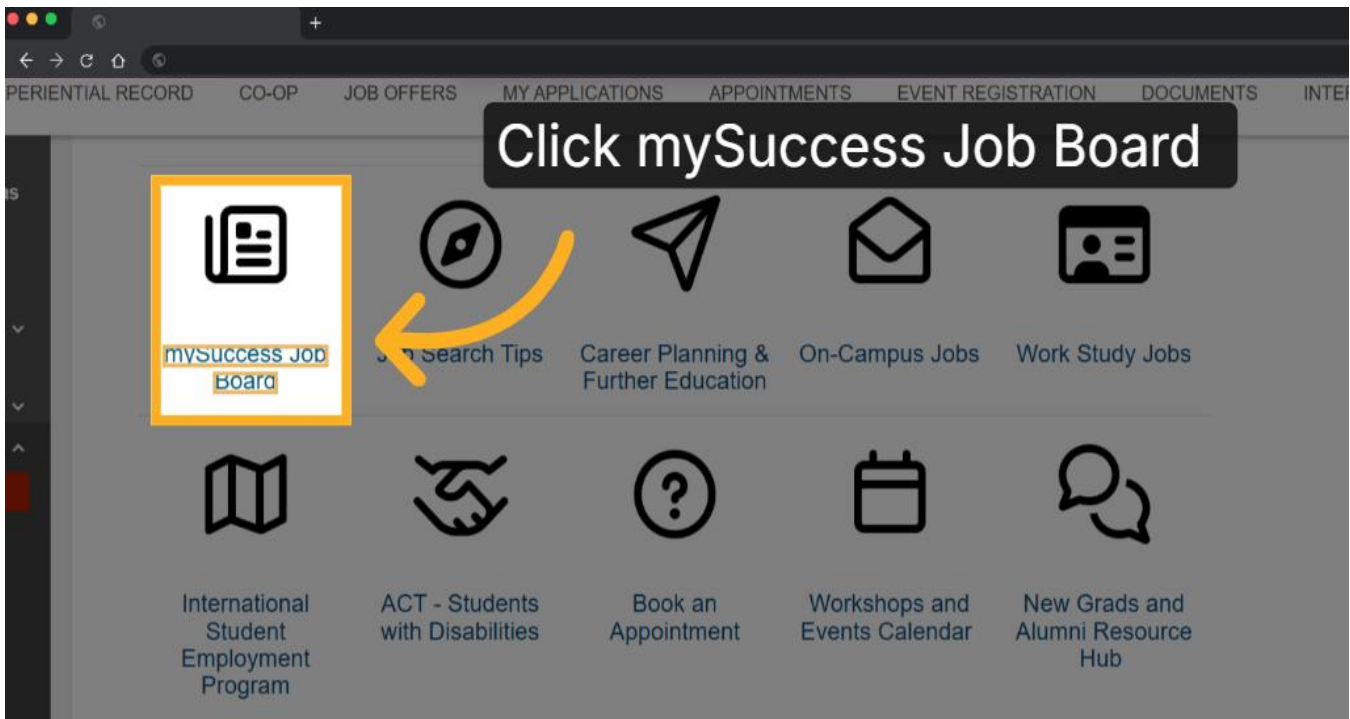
PERIENTIAL RECORD CO-OP JOB OFFERS MY APPLICATIONS APPOINTMENTS EVENT REGISTRATION DOCUMENTS INTE

Click mySuccess Job Board

mySuccess Job Board

J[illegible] Search Tips

Career Planning & Further Education

On-Campus Jobs

Work Study Jobs

International Student Employment Program

ACT - Students with Disabilities

Book an Appointment

Workshops and Events Calendar

New Grads and Alumni Resource Hub